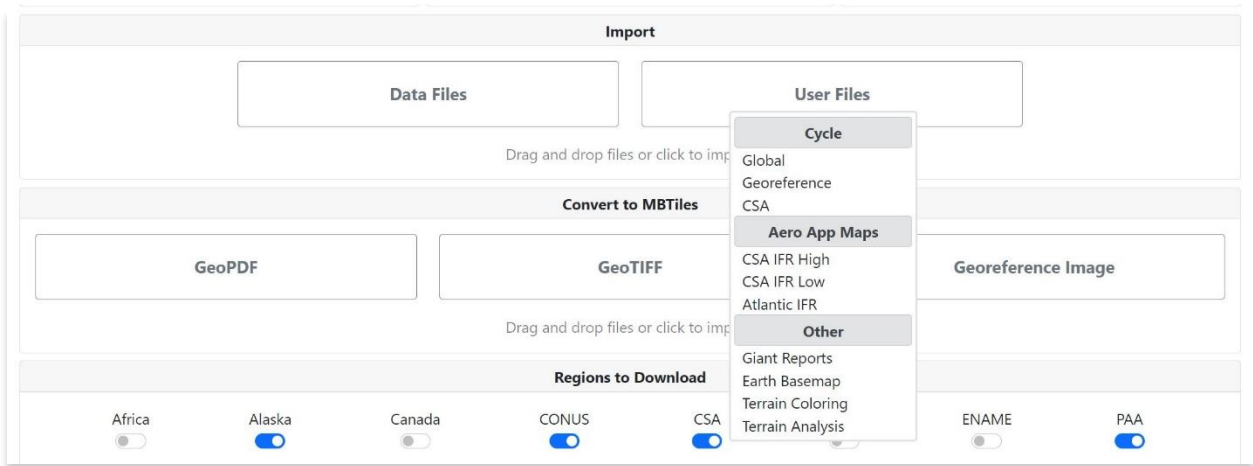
Import

Data Files

User Files

Cycle
Global
Georeference
CSA
Aero App Maps
CSA IFR High
CSA IFR Low
Atlantic IFR
Other
Giant Reports
Earth Basemap
Terrain Coloring
Terrain Analysis

Drag and drop files or click to imp

Convert to MBTiles

GeoPDF

GeoTIFF

Georeference Image

Drag and drop files or click to imp

Regions to Download

Africa
Alaska
Canada
CONUS
CSA
ENAME
PAA